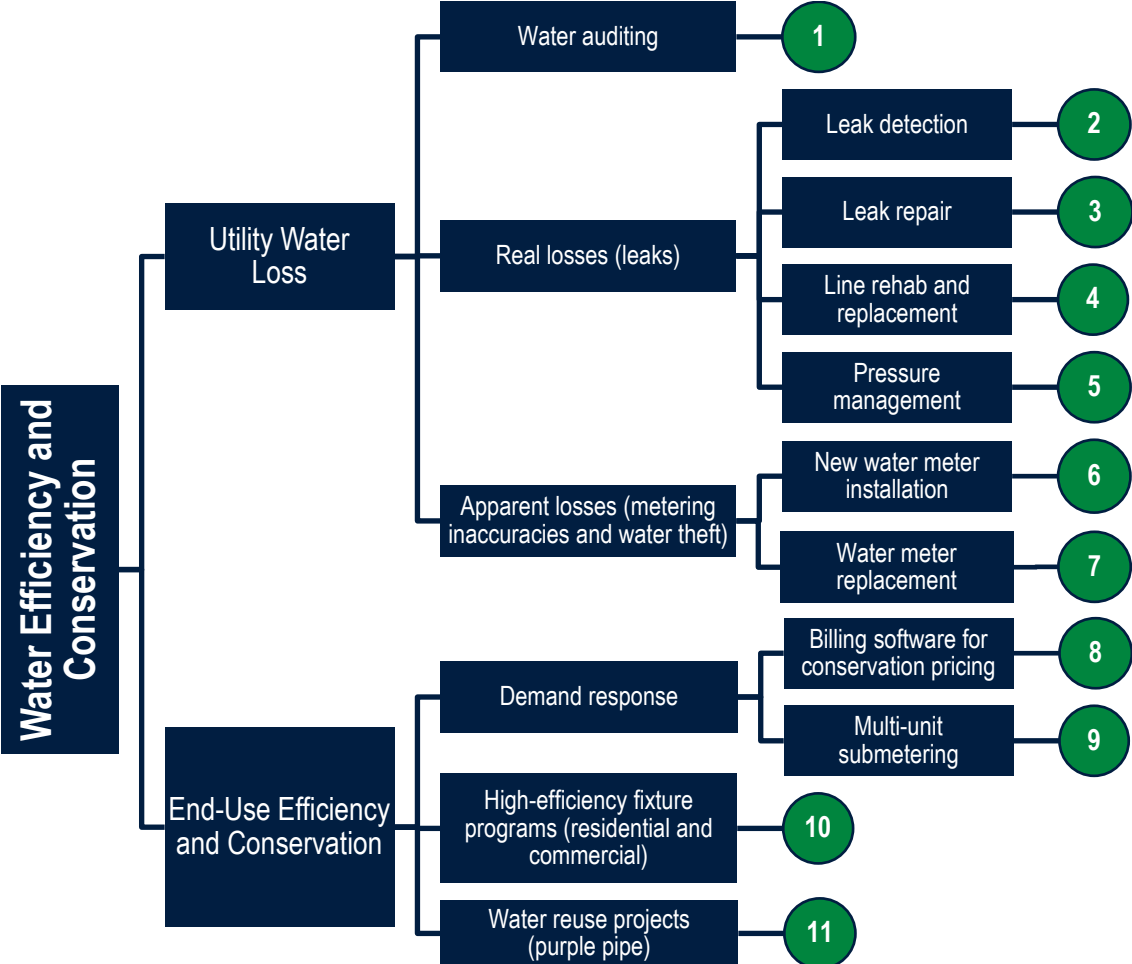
Water Efficiency and Conservation

Utility Water Loss

Water auditing
1

Real losses (leaks)

Leak detection
2

Leak repair
3

Line rehab and replacement
4

Pressure management
5

Apparent losses (metering inaccuracies and water theft)

New water meter installation
6

Water meter replacement
7

End-Use Efficiency and Conservation

Demand response

Billing software for conservation pricing
8

Multi-unit submetering
9

High-efficiency fixture programs (residential and commercial)
10

Water reuse projects (purple pipe)
11